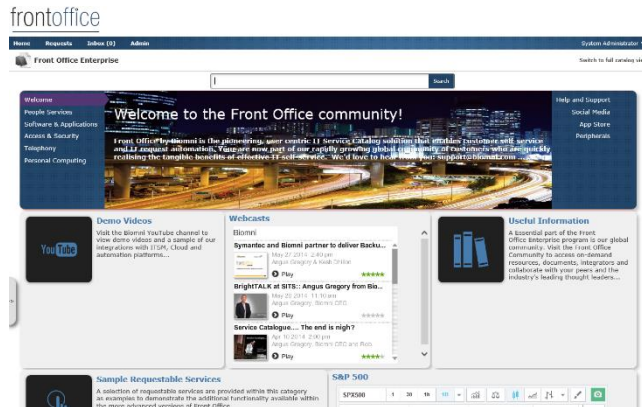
frontoffice

Home Requests Inbox (0) Admin System Administrator

Front Office Enterprise Switch to full catalog si

Search

Welcome
People Services
Software & Applications
Access & Security
Telephony
Personal Computing

Welcome to the Front Office community!

Front Office by Biomni is the pioneering, user centric IT Service Catalog solution that enables customer self service and IT request automation. You are now part of our rapidly growing global community of customers who are quickly realising the tangible benefits of effective IT self-service. We'd love to hear from you! support@biomni.com ...

Help and Support
Social Media
App Store
Peripherals

YouTube

Demo Videos
Visit the Biomni YouTube channel to view demo videos and a sample of our integrations with ITSM, Cloud and automation platforms...

Webcasts
Biomni
Symantec and Biomni partner to deliver Backu...
May 27 2014 2:40 pm
Angus Gregory & Keith O'Neil
Play
BrightTALK at SITS:: Angus Gregory from Bio...
May 20 2014 11:10 am
Angus Gregory, Biomni CEO
Play
Service Catalogue.... The end is nigh?
Apr 10 2014 2:00 pm
Angus Gregory, Biomni CEO and Rob
Play

Useful Information
A essential part of the Front Office Enterprise program is our global community. Visit the Front Office Community to access on-demand resources, documents, integrators and collaborate with your peers and the industry's leading thought leaders...

Sample Requestable Services
A selection of requestable services are provided within this category as examples to demonstrate the additional functionality available within the more advanced versions of Front Office

S&P 500
SPX500 1 30 1h